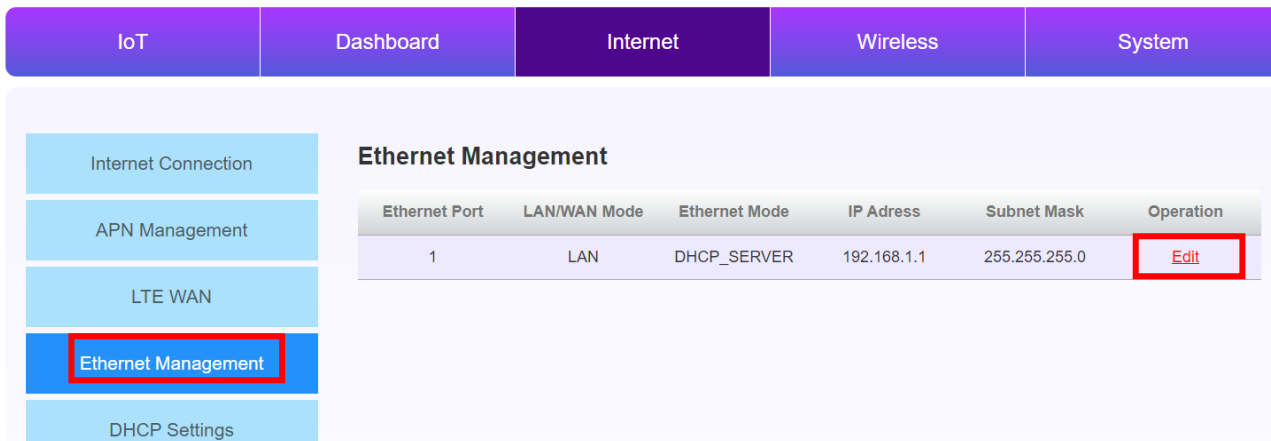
IoT Dashboard Internet Wireless System

Internet Connection
APN Management
LTE WAN
Ethernet Management
DHCP Settings

Ethernet Management

| Ethernet Port | LAN/WAN Mode | Ethernet Mode | IP Adress | Subnet Mask | Operation |
|---|---|---|---|---|---|
| 1 | LAN | DHCP_SERVER | 192.168.1.1 | 255.255.255.0 | Edit |